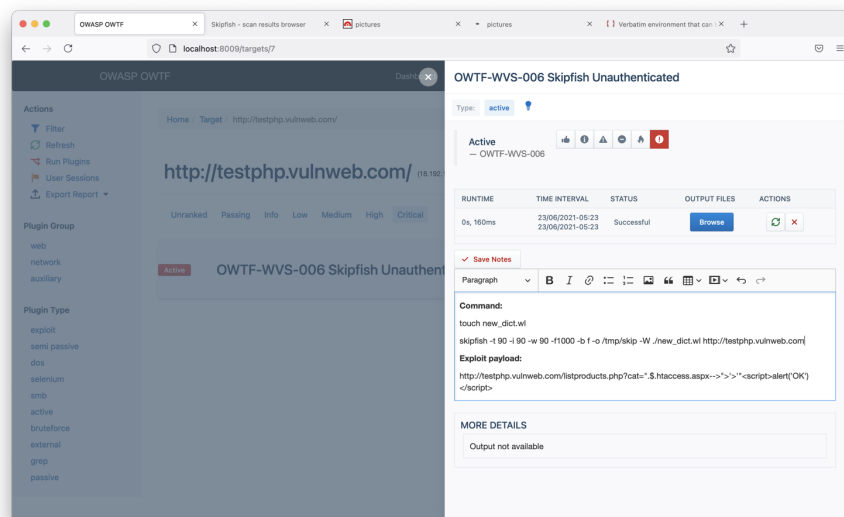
OWASP OWTF ×
Skipfish - scan results browser ×
pictures ×
pictures
Verbatim environment that can i ×
+

localhost:8009/targets/7

OWASP OWTF
Dashb

Actions
Filter
Refresh
Run Plugins
User Sessions
Export Report

Plugin Group
web
network
auxiliary

Plugin Type
exploit
semi passive
dos
selenium
smb
active
bruteforce
external
grep
passive

Home / Target / http://testphp.vulnweb.com/

http://testphp.vulnweb.com/ (18.192.

Unranked Passing Info Low Medium High Critical

Active
OWTF-WVS-006 Skipfish Unauthent

OWTF-WVS-006 Skipfish Unauthenticated

Type: active

Active
— OWTF-WVS-006

| RUNTIME | TIME INTERVAL | STATUS | OUTPUT FILES | ACTIONS |
|---|---|---|---|---|
| 0s, 160ms | 23/06/2021-05:23 23/06/2021-05:23 | Successful | Browse | |

Save Notes

Paragraph

Command:

touch new_dict.wl

skipfish -t 90 -i 90 -w 90 -f1000 -b f -o /tmp/skip -W ./new_dict.wl http://testphp.vulnweb.com

Exploit payload:

http://testphp.vulnweb.com/listproducts.php?cat=".$.htaccess.aspx-->">'>'"<script>alert('OK')</script>

MORE DETAILS

Output not available